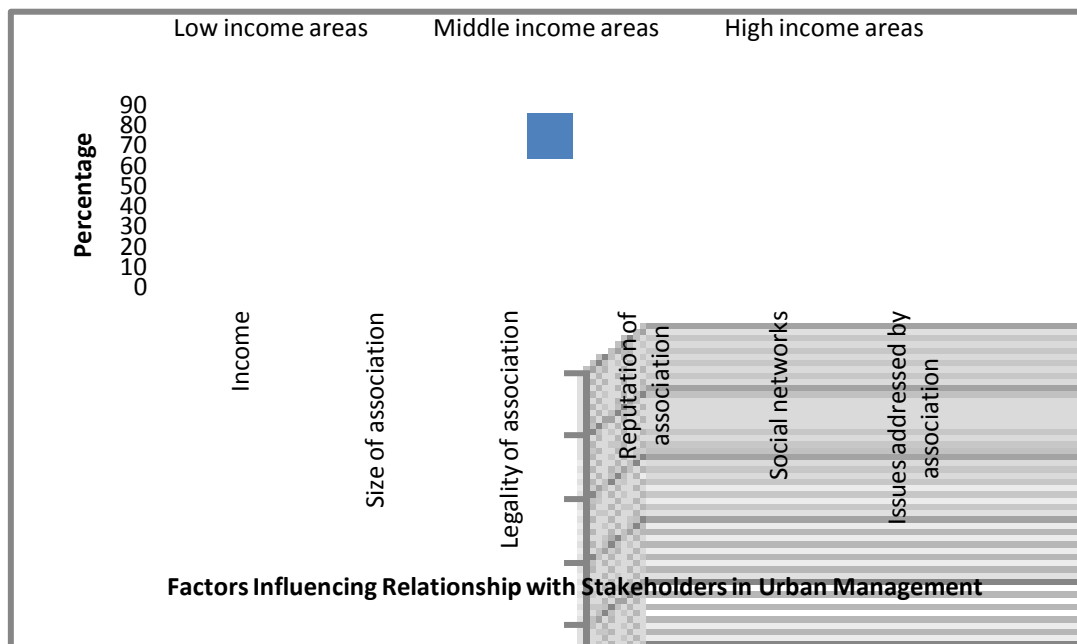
Low income areas Middle income areas High income areas

Percentage

90
80
70
60
50
40
30
20
10
0

Income

Size of association

Legality of association

Reputation of association

Social networks

Issues addressed by association

Factors Influencing Relationship with Stakeholders in Urban Management